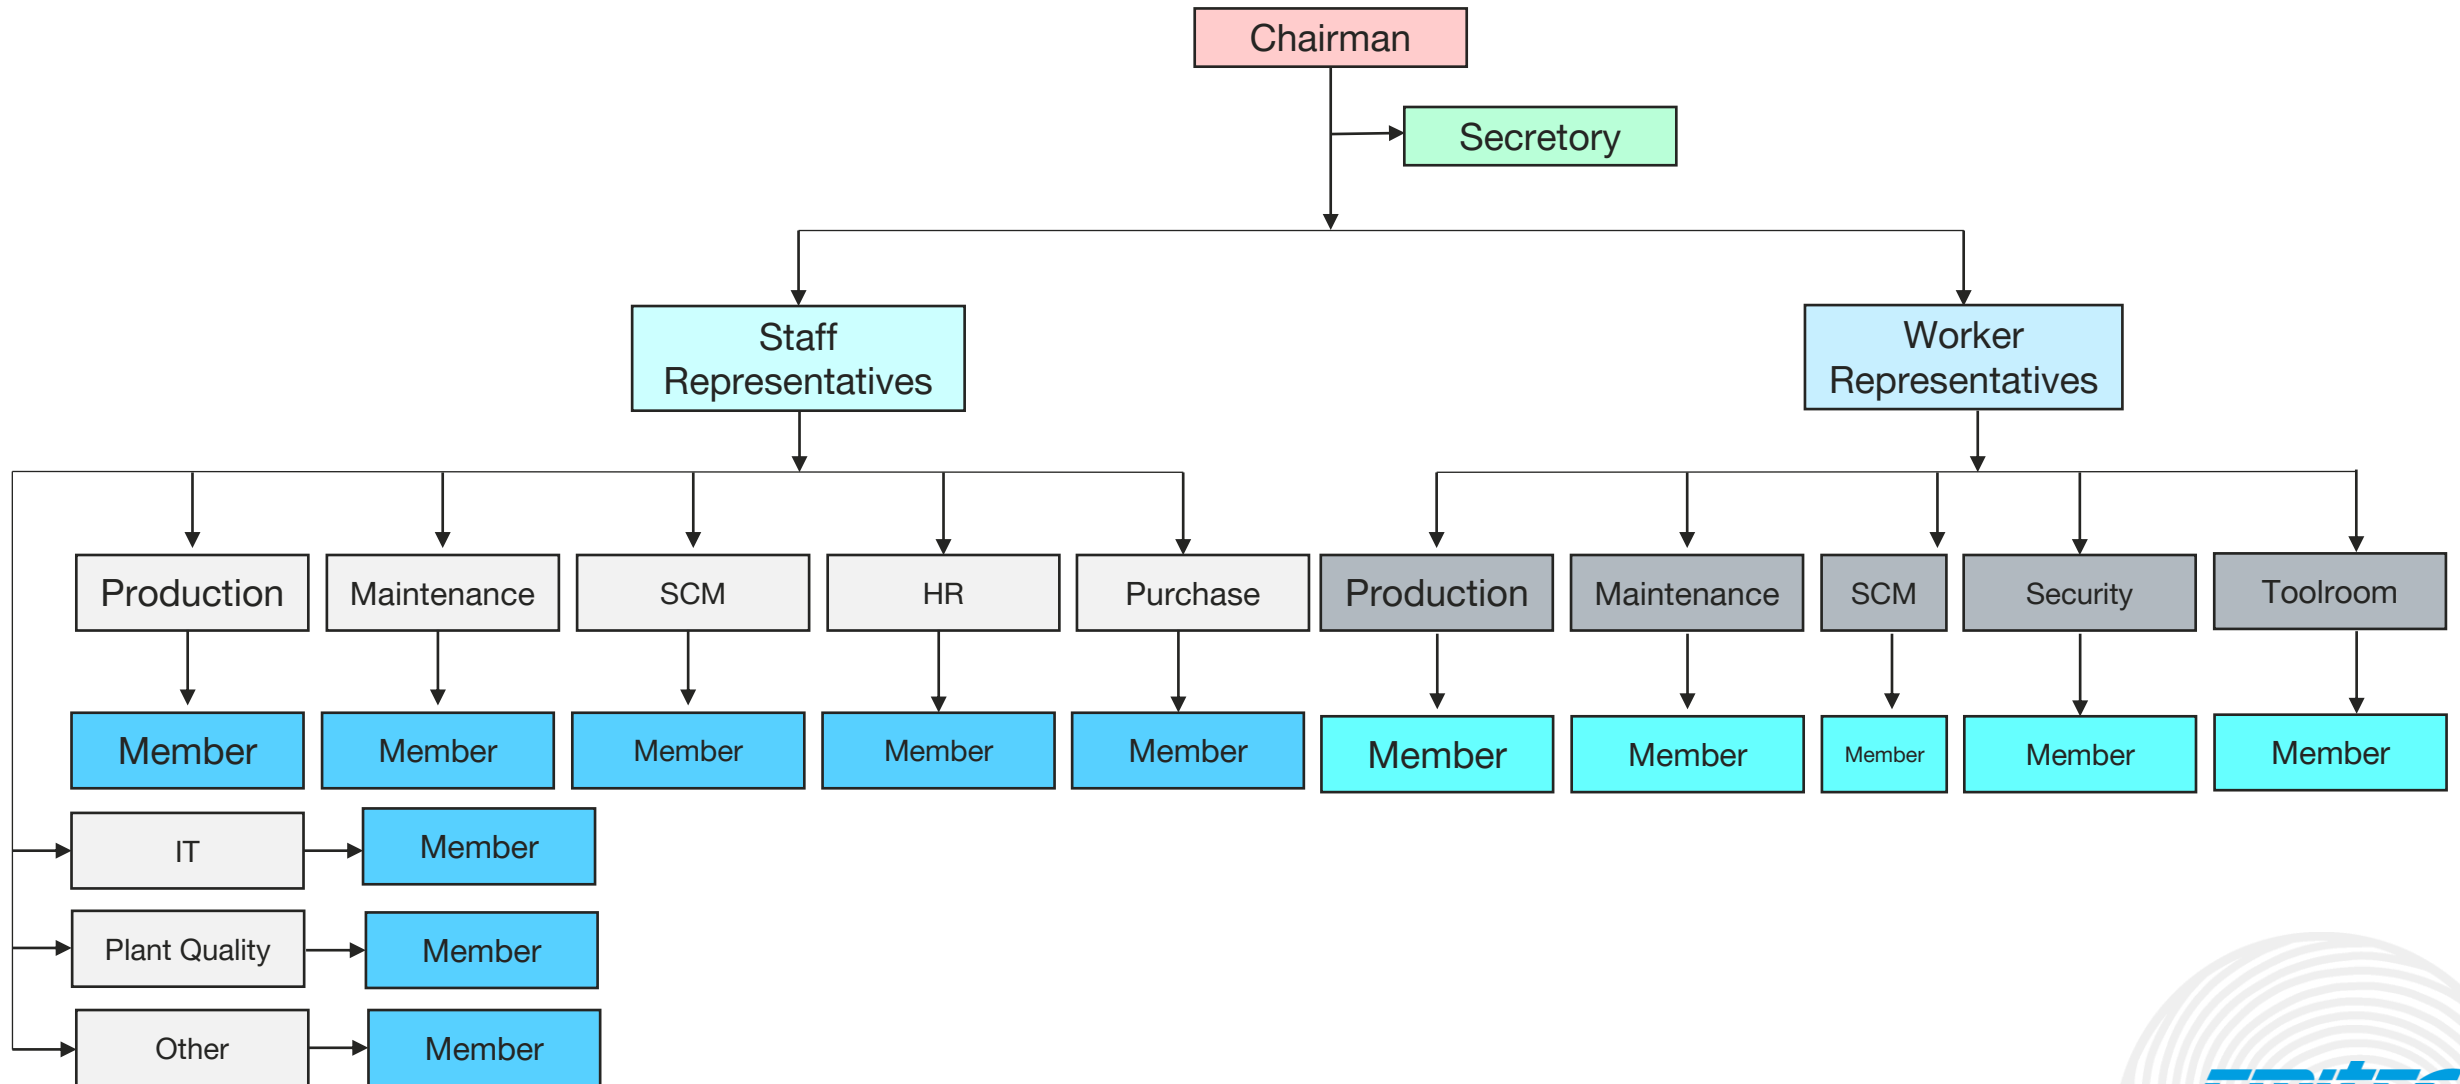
Chairman

Secretory

Staff Representatives

Worker Representatives

Production

Maintenance

SCM

HR

Purchase

Production

Maintenance

SCM

Security

Toolroom

Member

Member

Member

Member

Member

Member

Member

Member

Member

Member

IT

Member

Plant Quality

Member

Other

Member

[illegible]